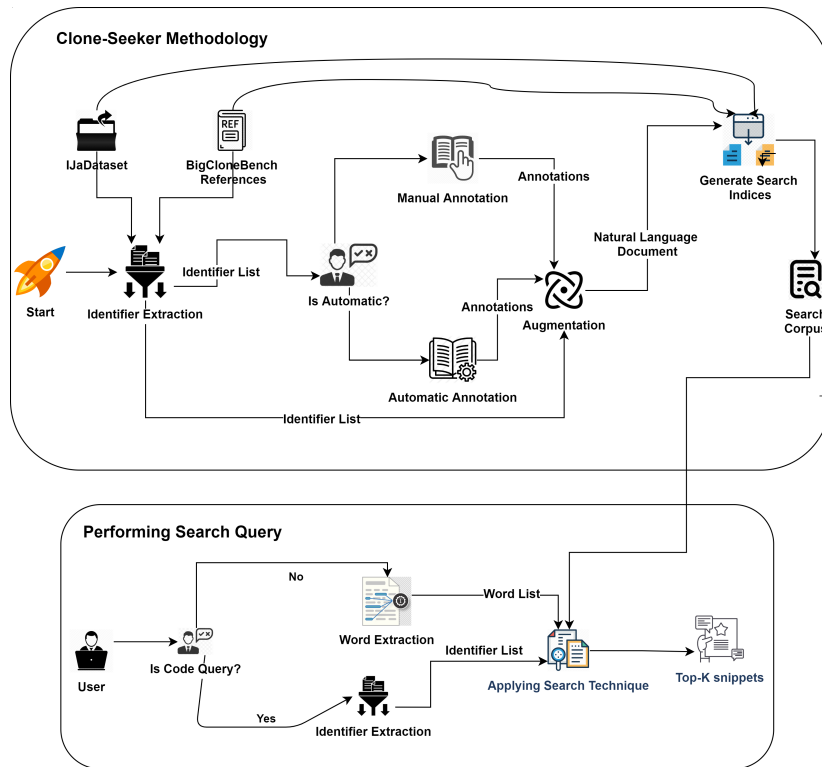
Clone-Seeker Methodology

IJaDataset

REF

BigCloneBench References

Manual Annotation

Annotations

Generate Search Indices

Natural Language Document

Start

Identifier List

Identifier Extraction

Is Automatic?

Annotations

Augmentation

Search Corpus

Automatic Annotation

Identifier List

Performing Search Query

No

Word List

Word Extraction

User

Is Code Query?

Identifier List

Applying Search Technique

Top-K snippets

Yes

Identifier Extraction